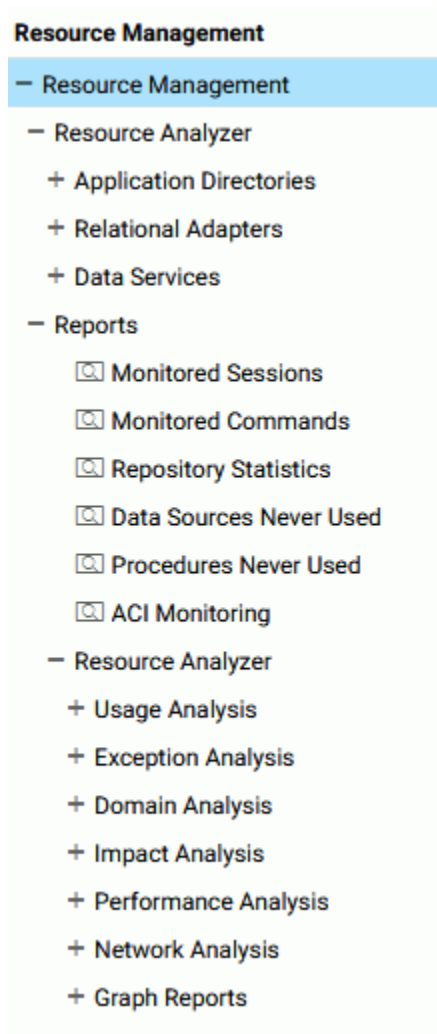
Resource Management

− Resource Management
− Resource Analyzer
+ Application Directories
+ Relational Adapters
+ Data Services
− Reports
Monitored Sessions
Monitored Commands
Repository Statistics
Data Sources Never Used
Procedures Never Used
ACI Monitoring
− Resource Analyzer
+ Usage Analysis
+ Exception Analysis
+ Domain Analysis
+ Impact Analysis
+ Performance Analysis
+ Network Analysis
+ Graph Reports